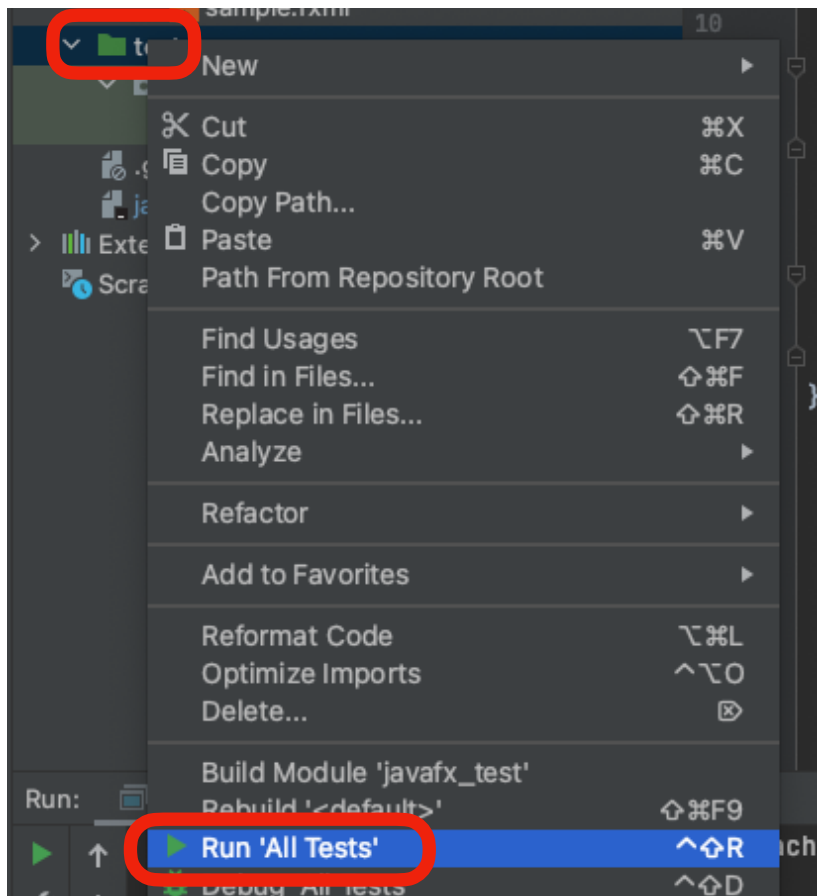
sample.fxml
10
te
.g
ja
Exte
Scra
New
Cut ⌘X
Copy ⌘C
Copy Path...
Paste ⌘V
Path From Repository Root
Find Usages ⌥F7
Find in Files... ⇧⌘F
Replace in Files... ⇧⌘R
Analyze
Refactor
Add to Favorites
Reformat Code ⌥⌘L
Optimize Imports ^⌥O
Delete...
Build Module 'javafx_test'
Rebuild '<default>' ⇧⌘F9
Run 'All Tests' ^⇧R
Debug 'All Tests' ^⇧D
Run:
}
ach